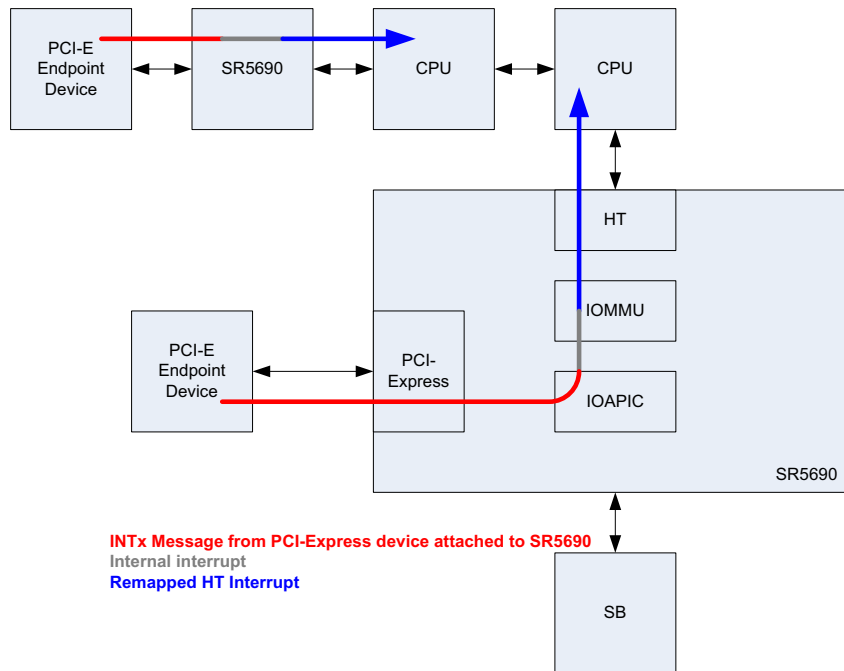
PCI-E Endpoint Device

SR5690

CPU

CPU

HT

IOMMU

PCI-E Endpoint Device

PCI-Express

IOAPIC

SR5690

INTx Message from PCI-Express device attached to SR5690
Internal interrupt
Remapped HT Interrupt

SB